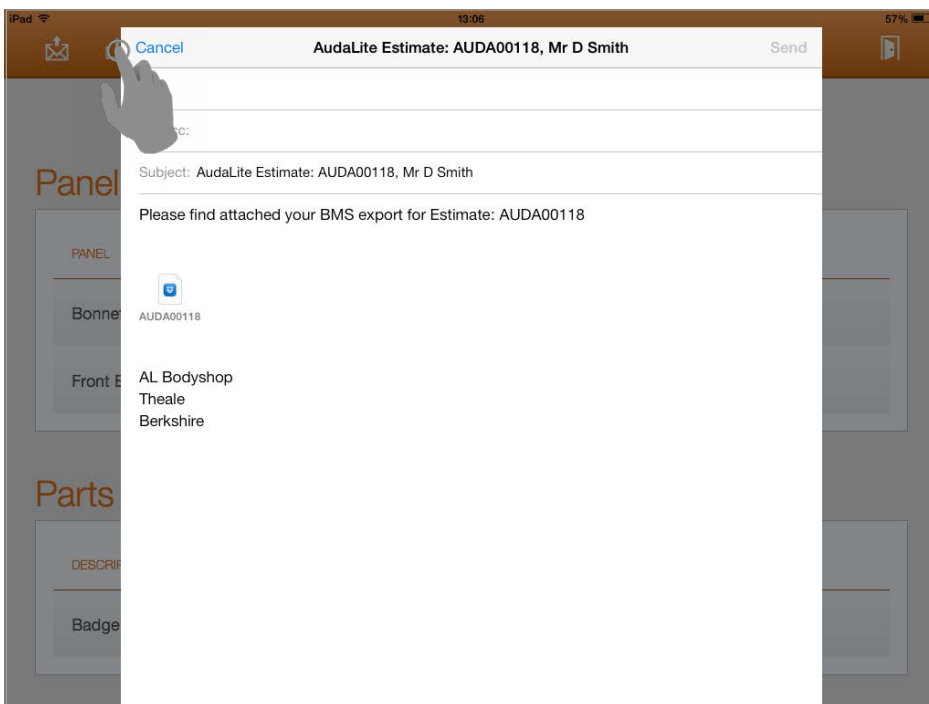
iPad
13:06
57%

Cancel
AudaLite Estimate: AUDA00118, Mr D Smith
Send

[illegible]c:

Subject: AudaLite Estimate: AUDA00118, Mr D Smith

Please find attached your BMS export for Estimate: AUDA00118

AUDA00118

AL Bodyshop
Theale
Berkshire

Panel
PANEL
Bonne
Front E

Parts
DESCRIP
Badge